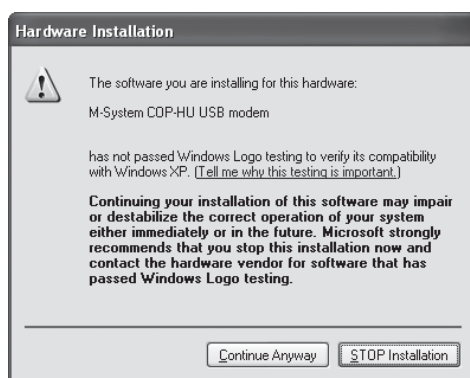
Hardware Installation

The software you are installing for this hardware:

M-System COP-HU USB modem

has not passed Windows Logo testing to verify its compatibility with Windows XP. (Tell me why this testing is important.)

Continuing your installation of this software may impair or destabilize the correct operation of your system either immediately or in the future. Microsoft strongly recommends that you stop this installation now and contact the hardware vendor for software that has passed Windows Logo testing.

Continue Anyway

STOP Installation